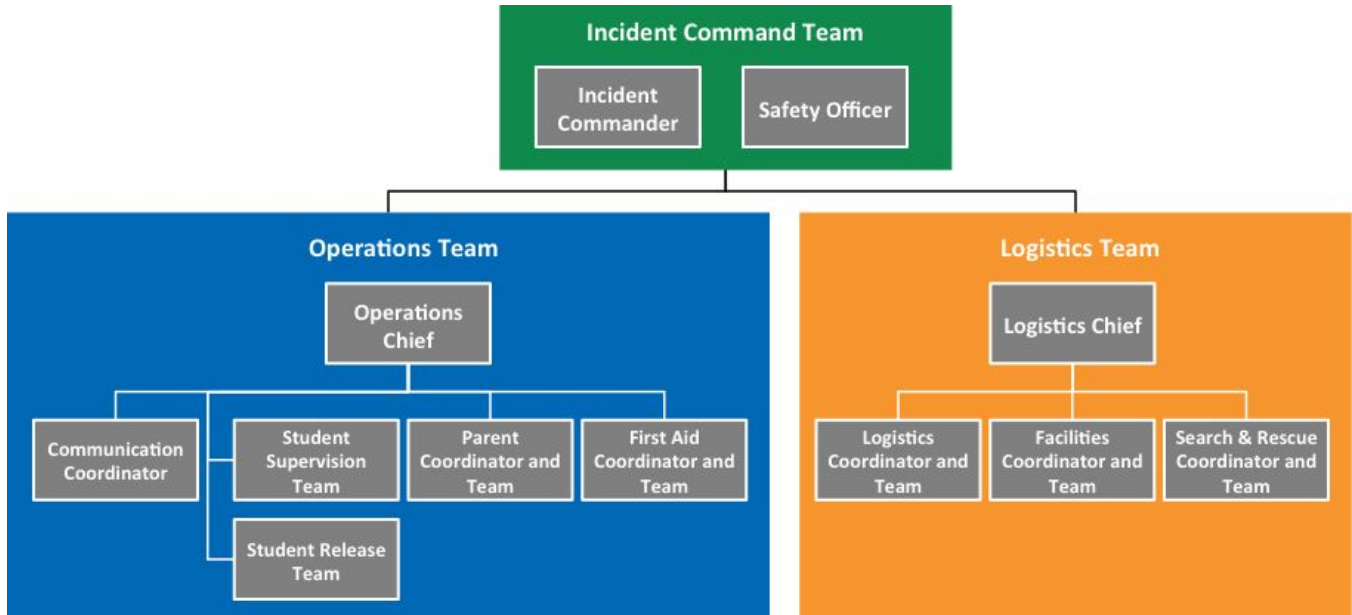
Incident Command Team

Incident Commander

Safety Officer

Operations Team

Operations Chief

Communication Coordinator

Student Supervision Team

Parent Coordinator and Team

First Aid Coordinator and Team

Student Release Team

Logistics Team

Logistics Chief

Logistics Coordinator and Team

Facilities Coordinator and Team

Search & Rescue Coordinator and Team